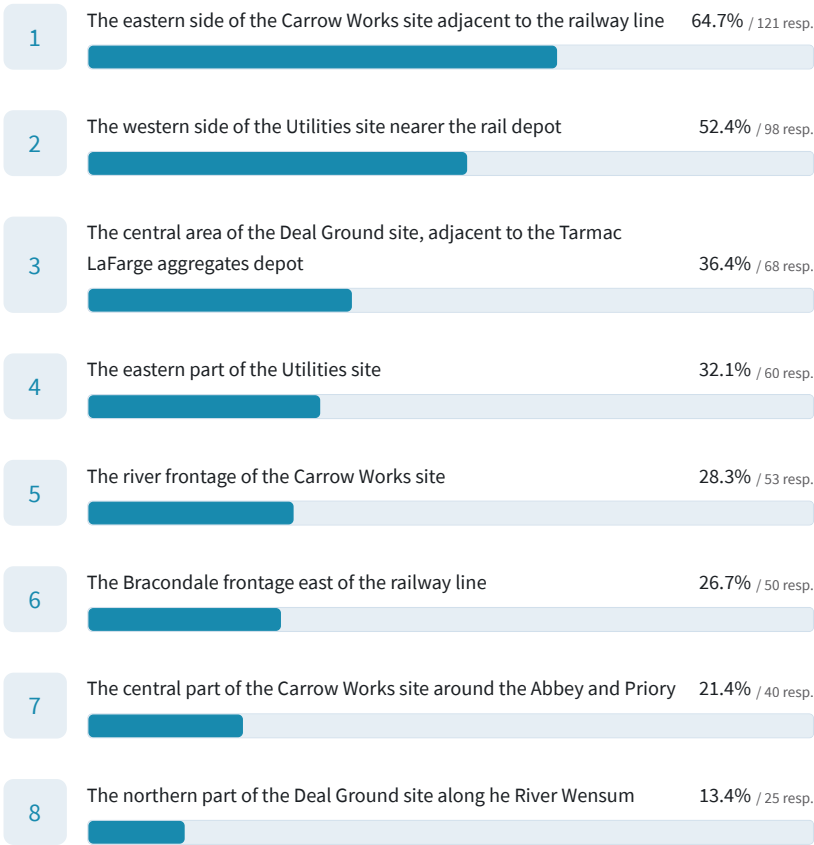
1
The eastern side of the Carrow Works site adjacent to the railway line
64.7% / 121 resp.

2
The western side of the Utilities site nearer the rail depot
52.4% / 98 resp.

3
The central area of the Deal Ground site, adjacent to the Tarmac LaFarge aggregates depot
36.4% / 68 resp.

4
The eastern part of the Utilities site
32.1% / 60 resp.

5
The river frontage of the Carrow Works site
28.3% / 53 resp.

6
The Bracondale frontage east of the railway line
26.7% / 50 resp.

7
The central part of the Carrow Works site around the Abbey and Priory
21.4% / 40 resp.

8
The northern part of the Deal Ground site along he River Wensum
13.4% / 25 resp.